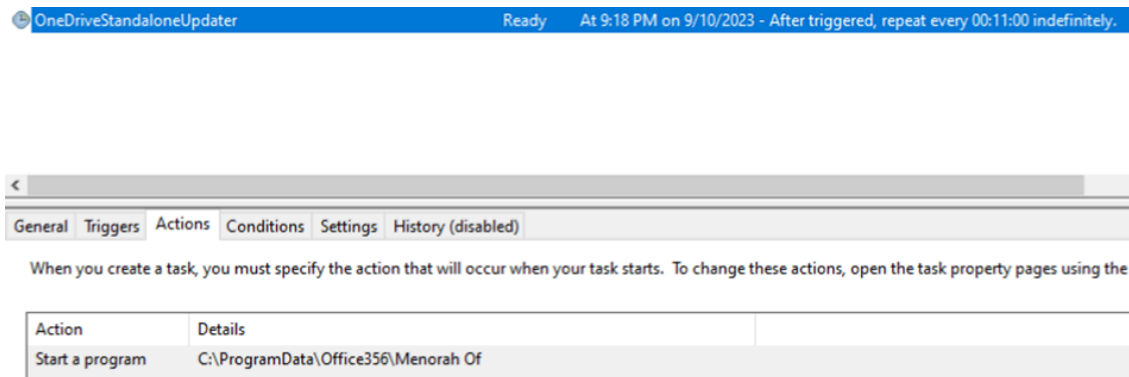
OneDriveStandaloneUpdater Ready At 9:18 PM on 9/10/2023 - After triggered, repeat every 00:11:00 indefinitely.

<

General Triggers Actions Conditions Settings History (disabled)

When you create a task, you must specify the action that will occur when your task starts. To change these actions, open the task property pages using the

| Action | Details |
|---|---|
| Start a program | C:\ProgramData\Office356\Menorah Of |